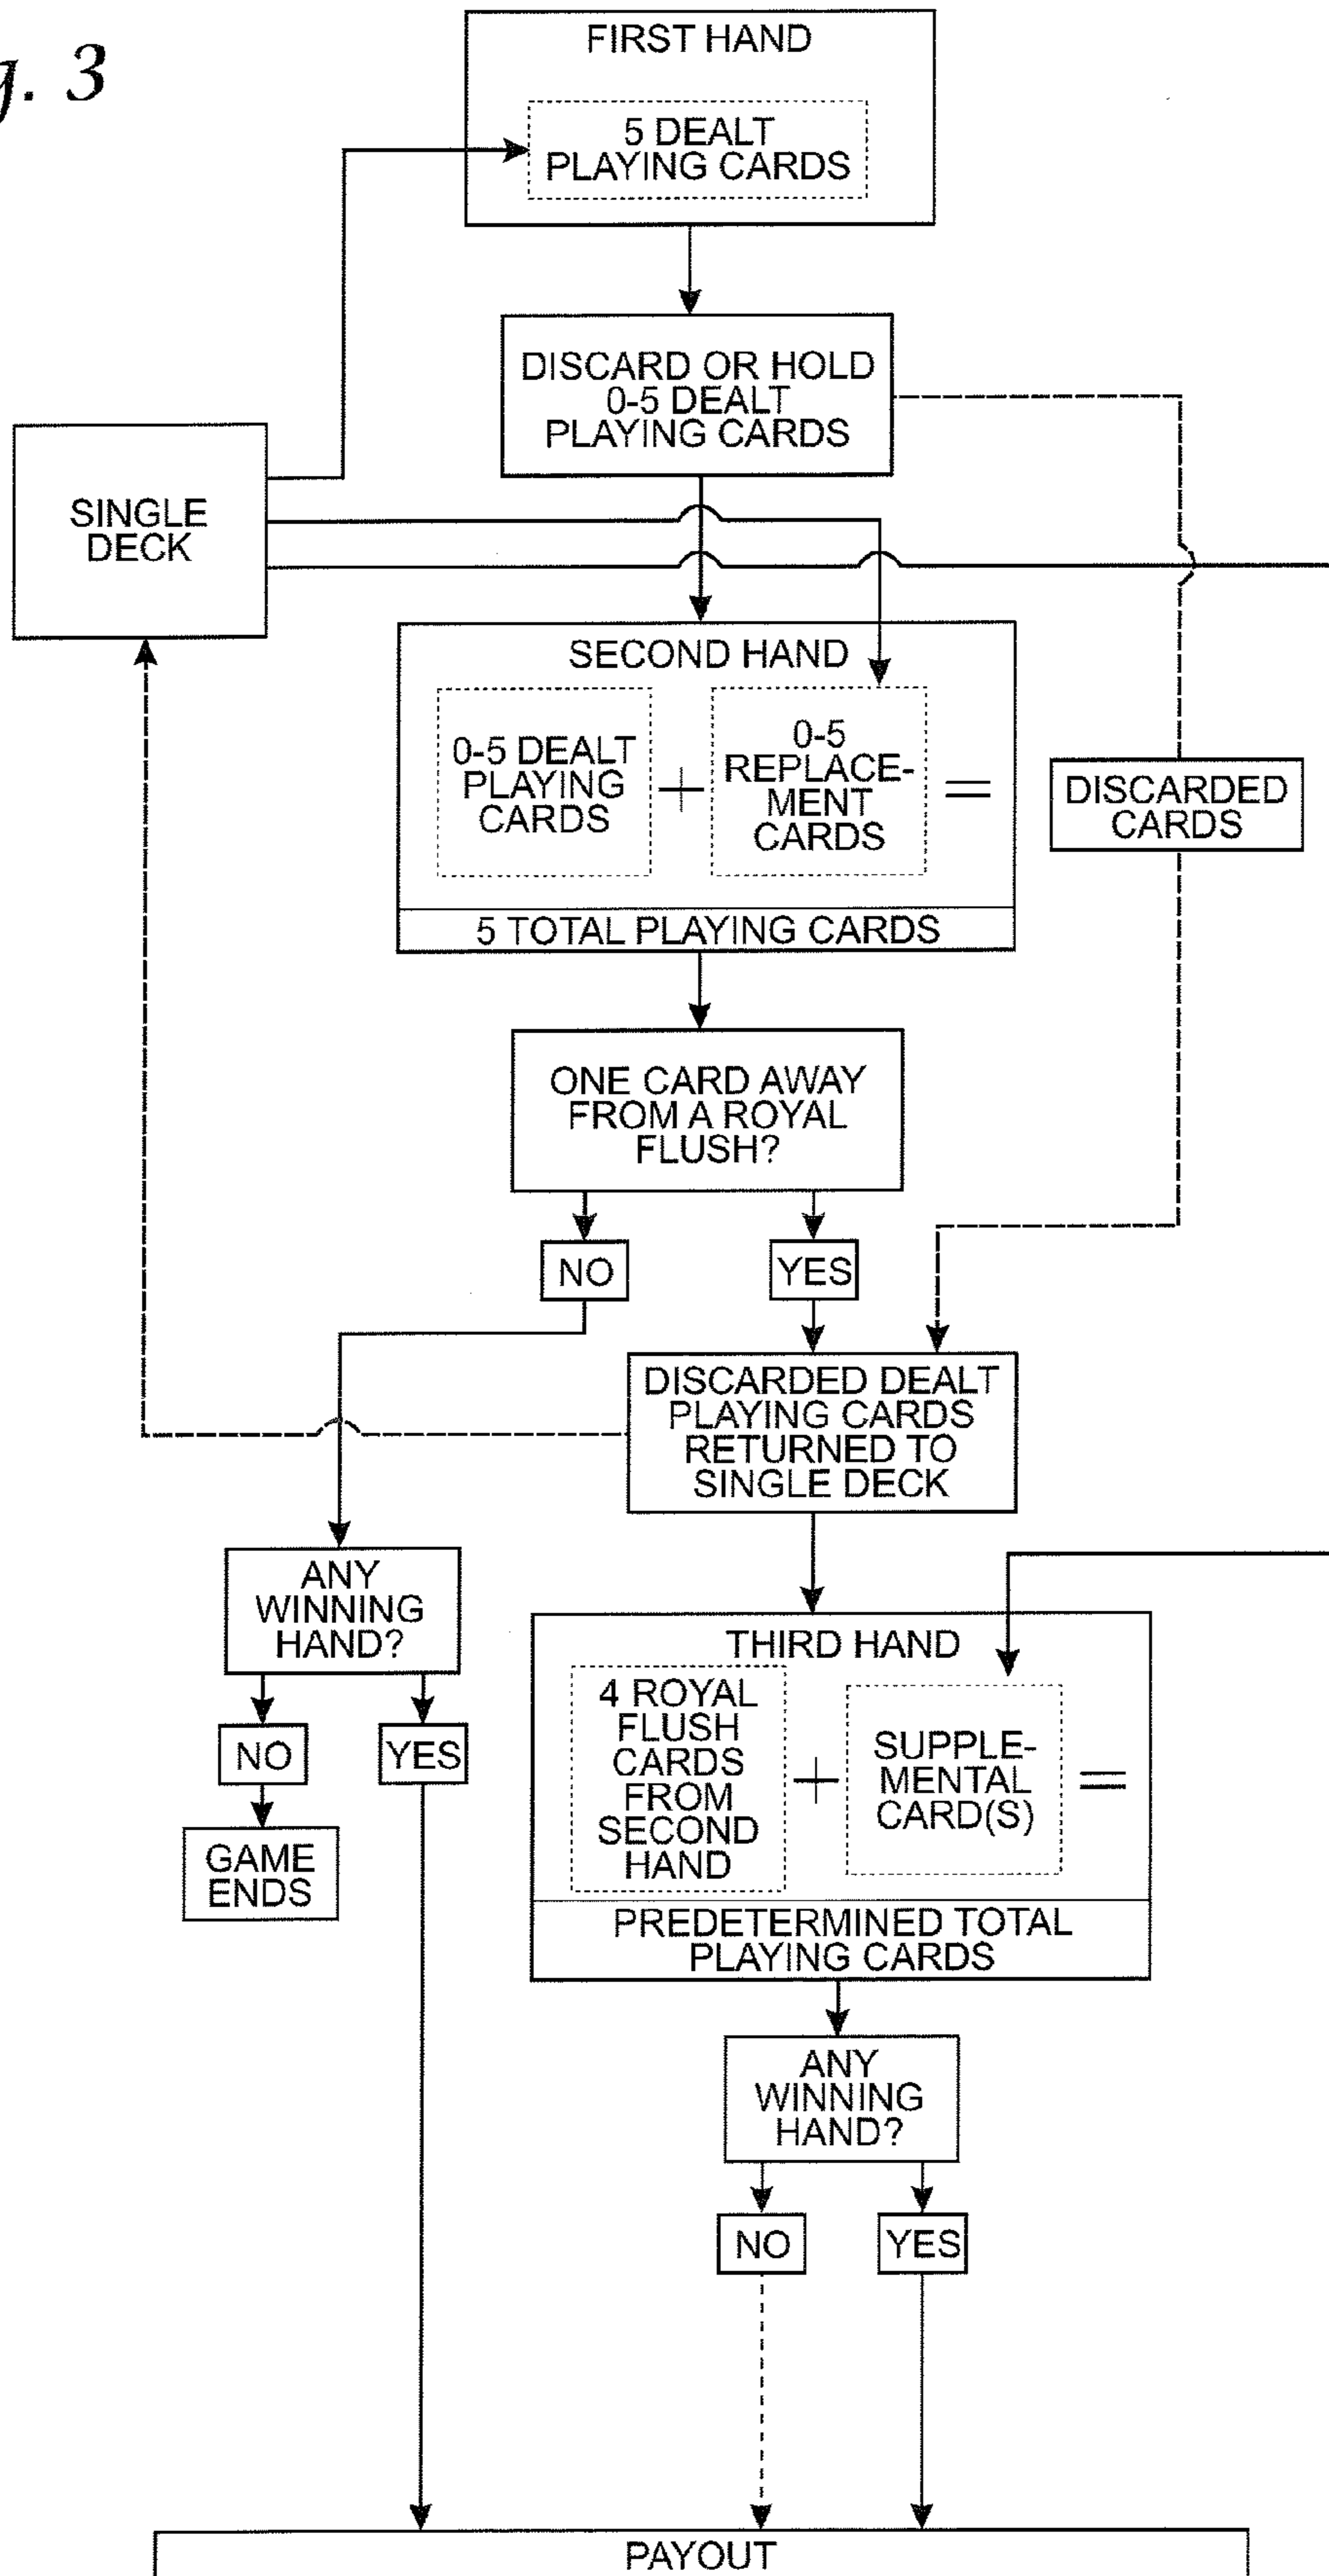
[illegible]. 3

FIRST HAND

5 DEALT PLAYING CARDS

DISCARD OR HOLD 0-5 DEALT PLAYING CARDS

SINGLE DECK

SECOND HAND

0-5 DEALT PLAYING CARDS + 0-5 REPLACEMENT CARDS =

5 TOTAL PLAYING CARDS

DISCARDED CARDS

ONE CARD AWAY FROM A ROYAL FLUSH?

NO

YES

DISCARDED DEALT PLAYING CARDS RETURNED TO SINGLE DECK

ANY WINNING HAND?

NO

YES

GAME ENDS

THIRD HAND

4 ROYAL FLUSH CARDS FROM SECOND HAND + SUPPLEMENTAL CARD(S) =

PREDETERMINED TOTAL PLAYING CARDS

ANY WINNING HAND?

NO

YES

PAYOUT